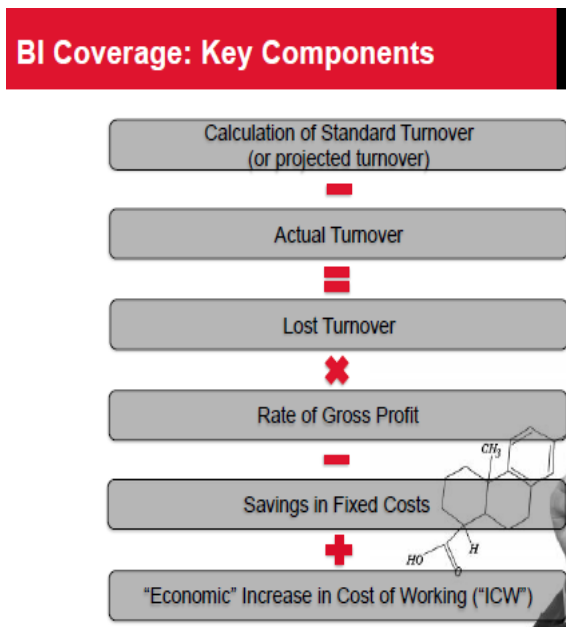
BI Coverage: Key Components

Calculation of Standard Turnover (or projected turnover)

Actual Turnover

Lost Turnover

Rate of Gross Profit

$CH_3$

Savings in Fixed Costs

HO

H

"Economic" Increase in Cost of Working ("ICW")